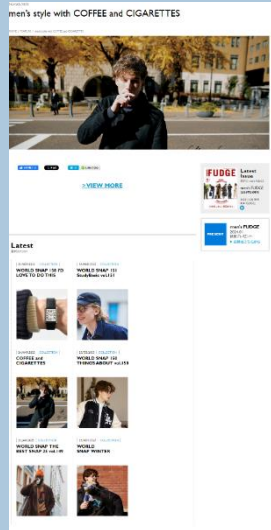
men's style with COFFEE and CIGARETTES

>VIEW MORE

FUDGE

Latest Issue

men's FUDGE

men's FUDGE

Latest

WORLD SNAP 150 I'D LOVE TO DO THIS

WORLD SNAP 151 StudyBoss vol.27

COFFEE and CIGARETTES

WORLD SNAP 150 THINGS ABOUT vol.159

WORLD SNAP THE BEST SNAP 25 vol.149

WORLD SNAP WINTER